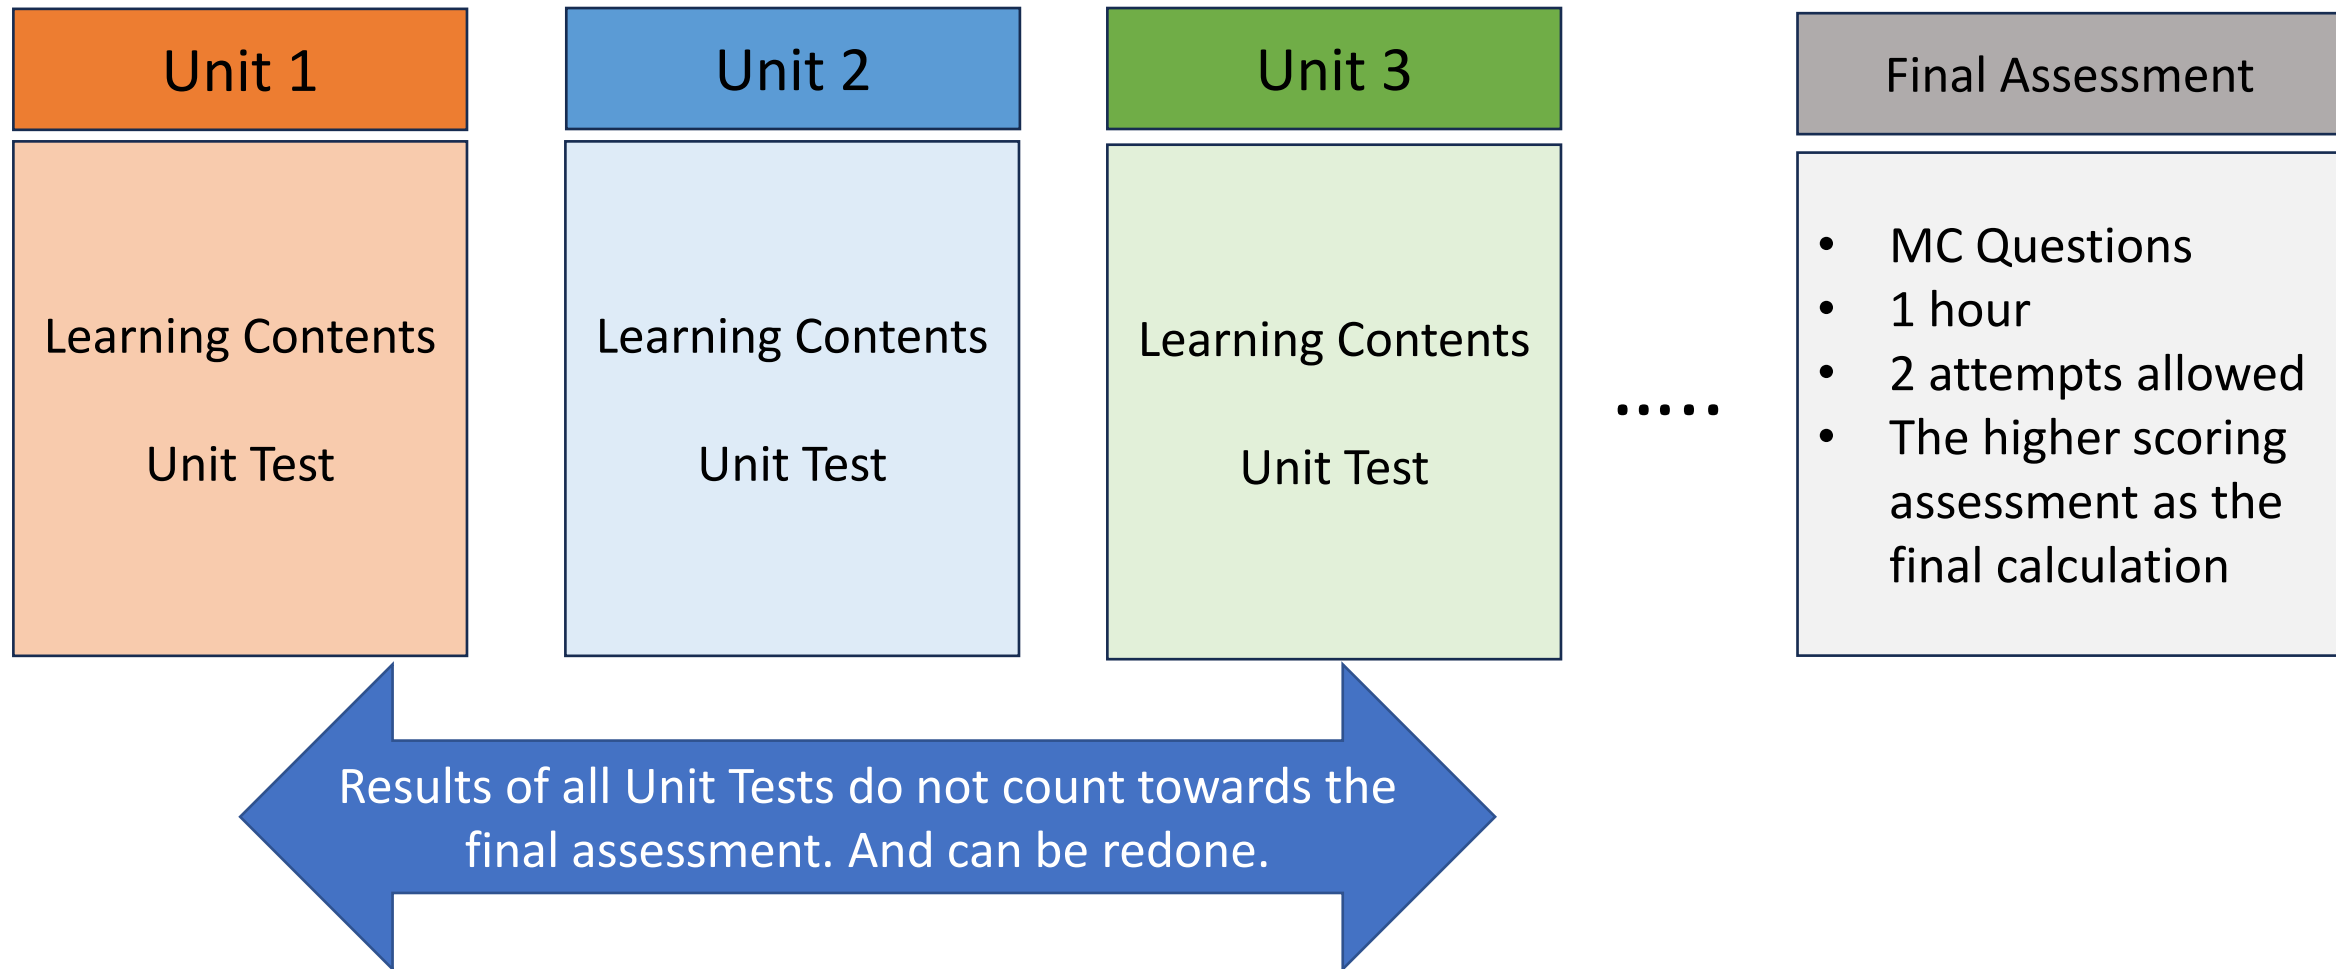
Unit 1

Learning Contents

Unit Test

Unit 2

Learning Contents

Unit Test

Unit 3

Learning Contents

Unit Test

.....

Final Assessment

- MC Questions
- 1 hour
- 2 attempts allowed
- The higher scoring assessment as the final calculation

Results of all Unit Tests do not count towards the final assessment. And can be redone.